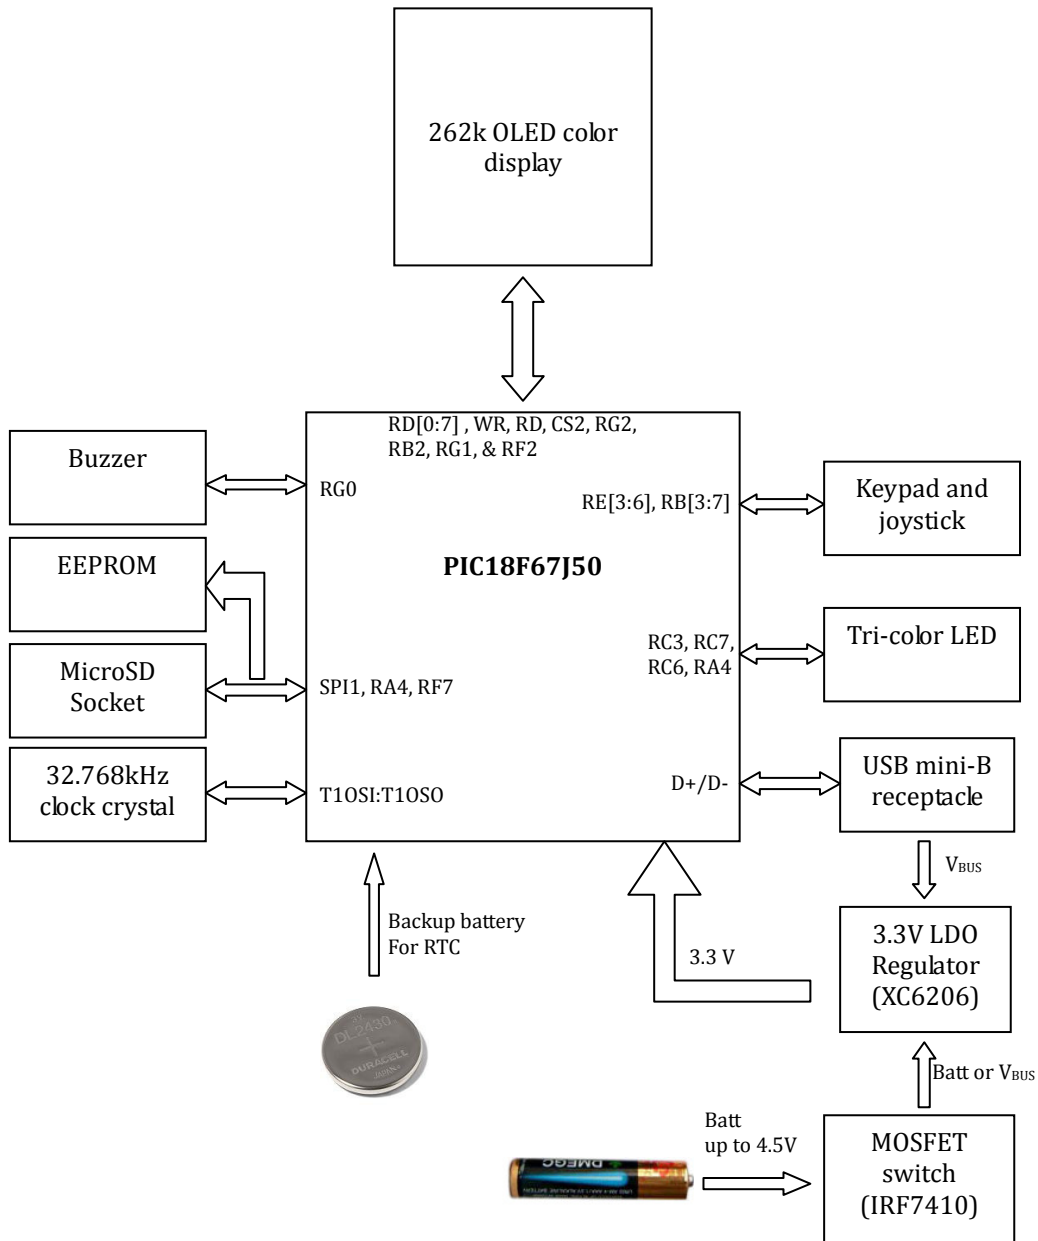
262k OLED color display

RD[0:7] , WR, RD, CS2, RG2, RB2, RG1, & RF2

Buzzer

RG0

PIC18F67J50

RE[3:6], RB[3:7]

Keypad and joystick

EEPROM

MicroSD Socket

SPI1, RA4, RF7

RC3, RC7, RC6, RA4

Tri-color LED

32.768kHz clock crystal

T1OSI:T1OSO

D+/D-

USB mini-B receptacle

$V_{BUS}$

Backup battery For RTC

3.3 V

3.3V LDO Regulator (XC6206)

3V DL2430 + DURACELL

Batt or $V_{BUS}$

Batt up to 4.5V

DMEG

MOSFET switch (IRF7410)